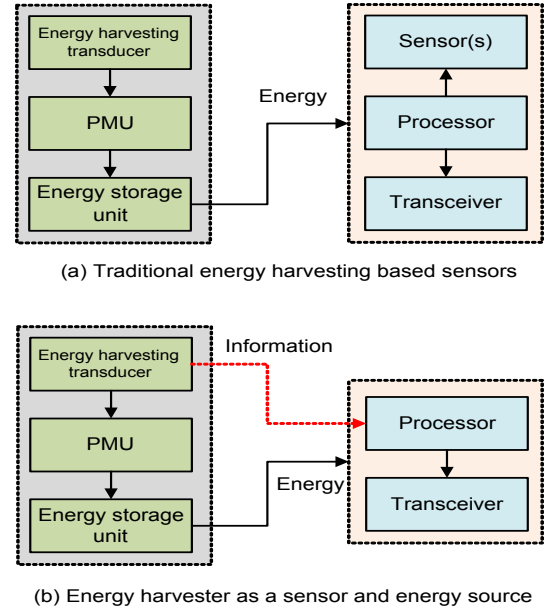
Energy harvesting transducer

PMU

Energy storage unit

Energy

Sensor(s)

Processor

Transceiver

(a) Traditional energy harvesting based sensors

Energy harvesting transducer

Information

PMU

Energy storage unit

Energy

Processor

Transceiver

(b) Energy harvester as a sensor and energy source